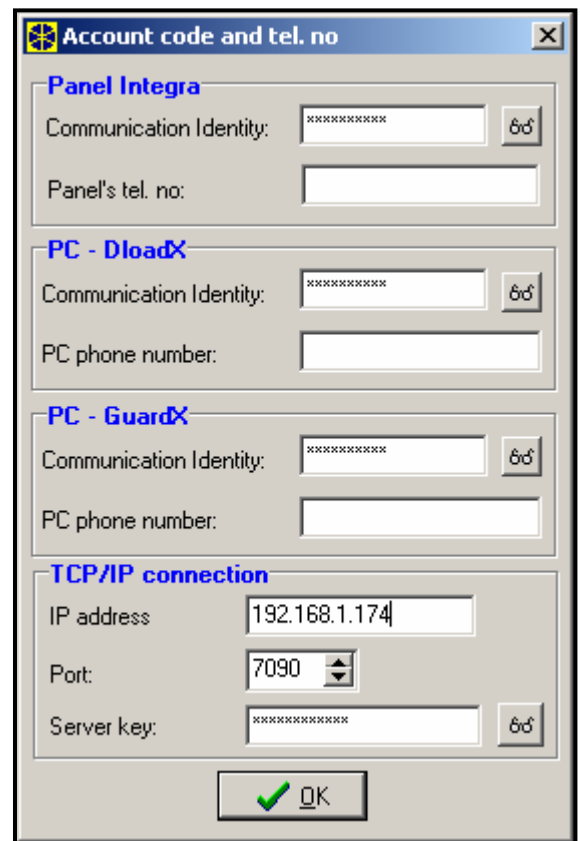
Account code and tel. no

Panel Integra

Communication Identity: **********

Panel's tel. no:

PC - DloadX

Communication Identity: **********

PC phone number:

PC - GuardX

Communication Identity: **********

PC phone number:

TCP/IP connection

IP address 192.168.1.174

Port: 7090

Server key: ************

OK